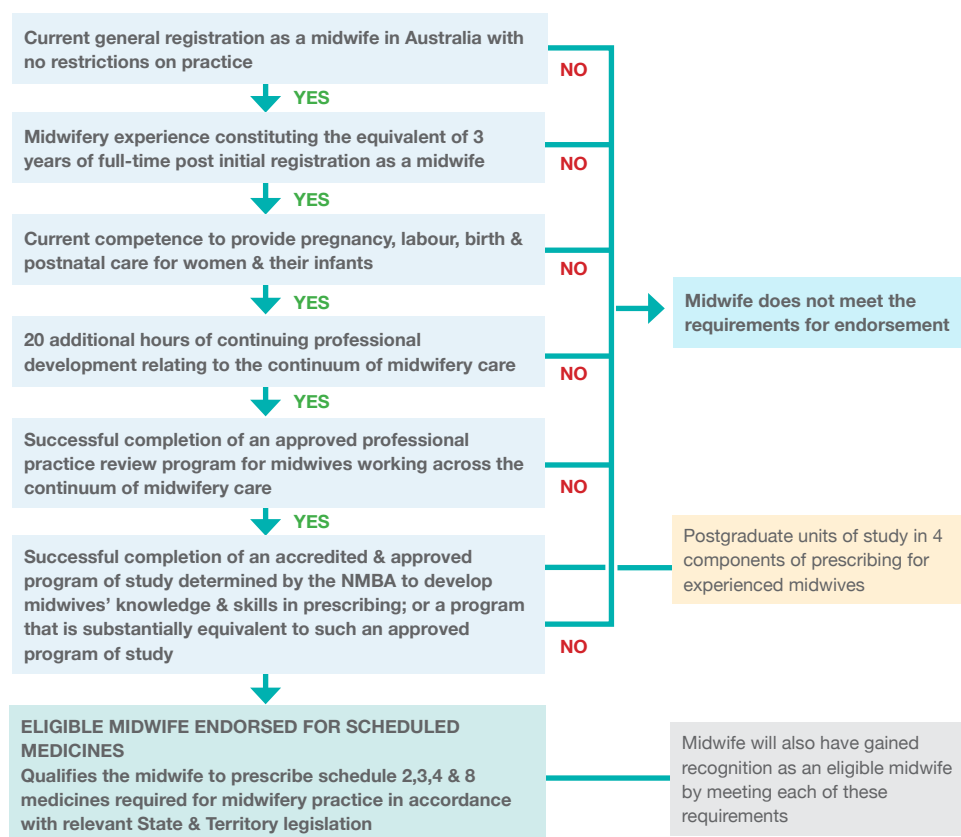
Current general registration as a midwife in Australia with no restrictions on practice

NO

YES

Midwifery experience constituting the equivalent of 3 years of full-time post initial registration as a midwife

NO

YES

Current competence to provide pregnancy, labour, birth & postnatal care for women & their infants

NO

Midwife does not meet the requirements for endorsement

YES

20 additional hours of continuing professional development relating to the continuum of midwifery care

NO

YES

Successful completion of an approved professional practice review program for midwives working across the continuum of midwifery care

NO

YES

Successful completion of an accredited & approved program of study determined by the NMBA to develop midwives' knowledge & skills in prescribing; or a program that is substantially equivalent to such an approved program of study

Postgraduate units of study in 4 components of prescribing for experienced midwives

NO

ELIGIBLE MIDWIFE ENDORSED FOR SCHEDULED MEDICINES

Qualifies the midwife to prescribe schedule 2,3,4 & 8 medicines required for midwifery practice in accordance with relevant State & Territory legislation

Midwife will also have gained recognition as an eligible midwife by meeting each of these requirements